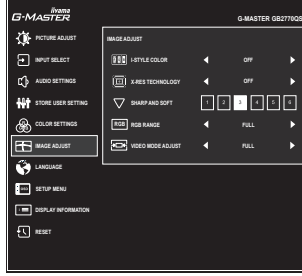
iiyama G-MASTER

G-MASTER GB2770QS

PICTURE ADJUST
INPUT SELECT
AUDIO SETTINGS
STORE USER SETTING
COLOR SETTINGS
IMAGE ADJUST
LANGUAGE
SETUP MENU
DISPLAY INFORMATION
RESET

IMAGE ADJUST

| | | | |
|---|---|---|---|
| I-STYLE COLOR | ◀ | OFF | ▶ |
| X-RES TECHNOLOGY | ◀ | OFF | ▶ |
| SHARP AND SOFT | 1 2 3 4 5 6 | | |
| RGB RANGE | ◀ | FULL | ▶ |
| VIDEO MODE ADJUST | ◀ | FULL | ▶ |